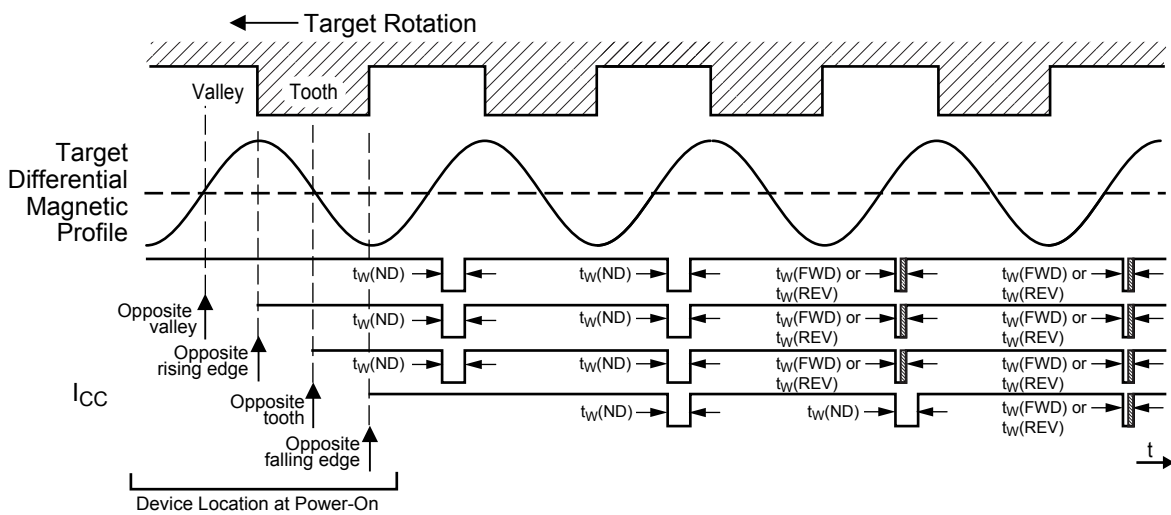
Target Rotation

Valley

Tooth

Target Differential Magnetic Profile

$t_W$(ND)

$t_W$(ND)

$t_W$(FWD) or $t_W$(REV)

$t_W$(FWD) or $t_W$(REV)

Opposite valley

$t_W$(ND)

$t_W$(ND)

$t_W$(FWD) or $t_W$(REV)

$t_W$(FWD) or $t_W$(REV)

Opposite rising edge

$t_W$(ND)

$t_W$(ND)

$t_W$(FWD) or $t_W$(REV)

$t_W$(FWD) or $t_W$(REV)

$I_{CC}$

Opposite tooth

$t_W$(ND)

$t_W$(ND)

$t_W$(FWD) or $t_W$(REV)

Opposite falling edge

t

Device Location at Power-On